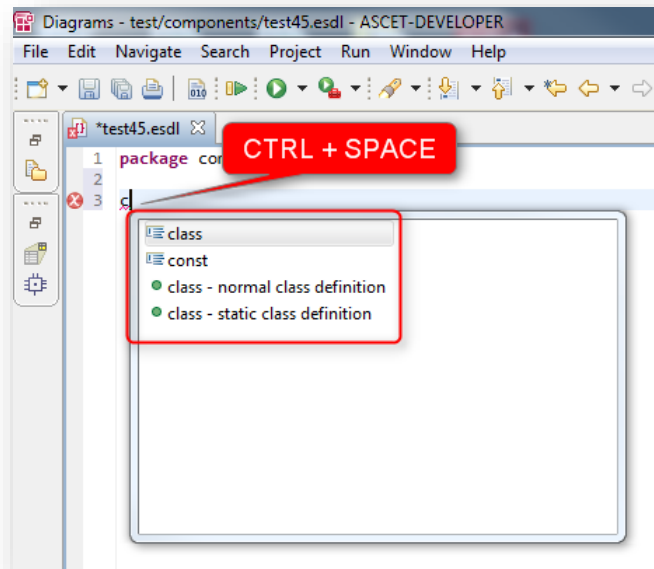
Diagrams - test/components/test45.esdl - ASCET-DEVELOPER

File Edit Navigate Search Project Run Window Help

*test45.esdl

CTRL + SPACE

1 package co

2

3 c

class
const
class - normal class definition
class - static class definition